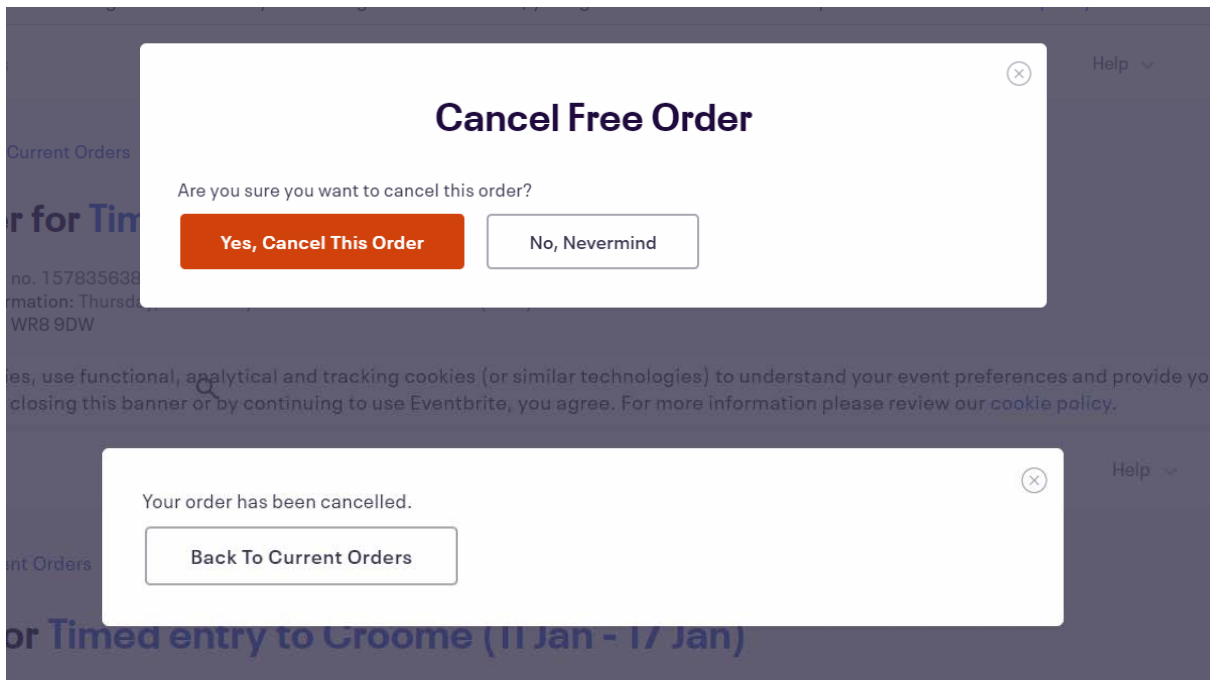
Help

Cancel Free Order

Are you sure you want to cancel this order?

Yes, Cancel This Order

No, Nevermind

Current Orders

r for Tim

no. 157835638

rmation: Thursd

WR8 9DW

ies, use functional, analytical and tracking cookies (or similar technologies) to understand your event preferences and provide yo closing this banner or by continuing to use Eventbrite, you agree. For more information please review our cookie policy.

Help

Your order has been cancelled.

Back To Current Orders

nt Orders

or Timed entry to Croome (11 Jan - 17 Jan)